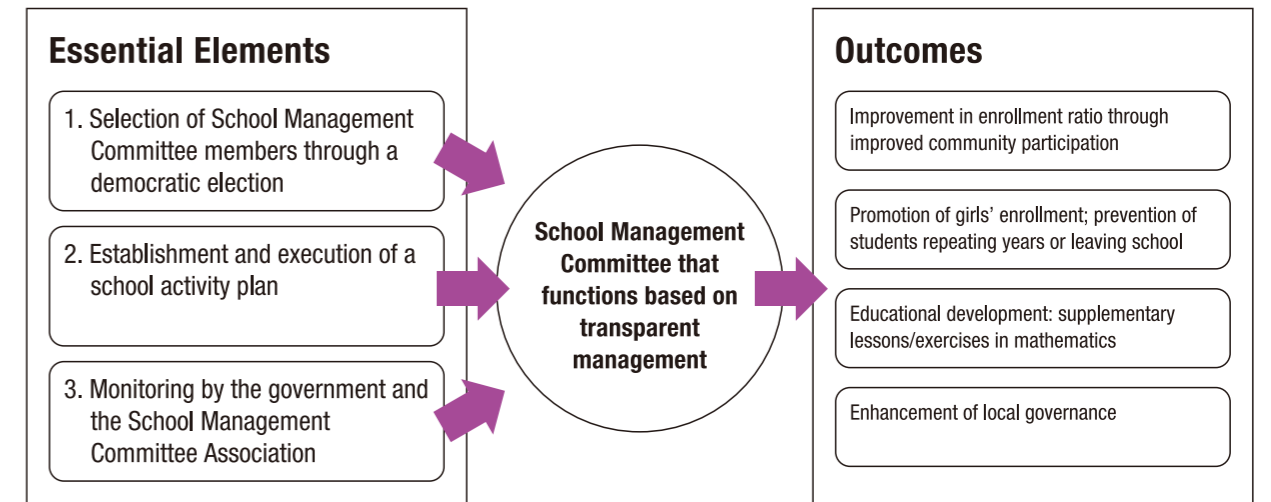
Essential Elements

1. Selection of School Management Committee members through a democratic election

2. Establishment and execution of a school activity plan

3. Monitoring by the government and the School Management Committee Association

School Management Committee that functions based on transparent management

Outcomes

Improvement in enrollment ratio through improved community participation

Promotion of girls' enrollment; prevention of students repeating years or leaving school

Educational development: supplementary lessons/exercises in mathematics

Enhancement of local governance